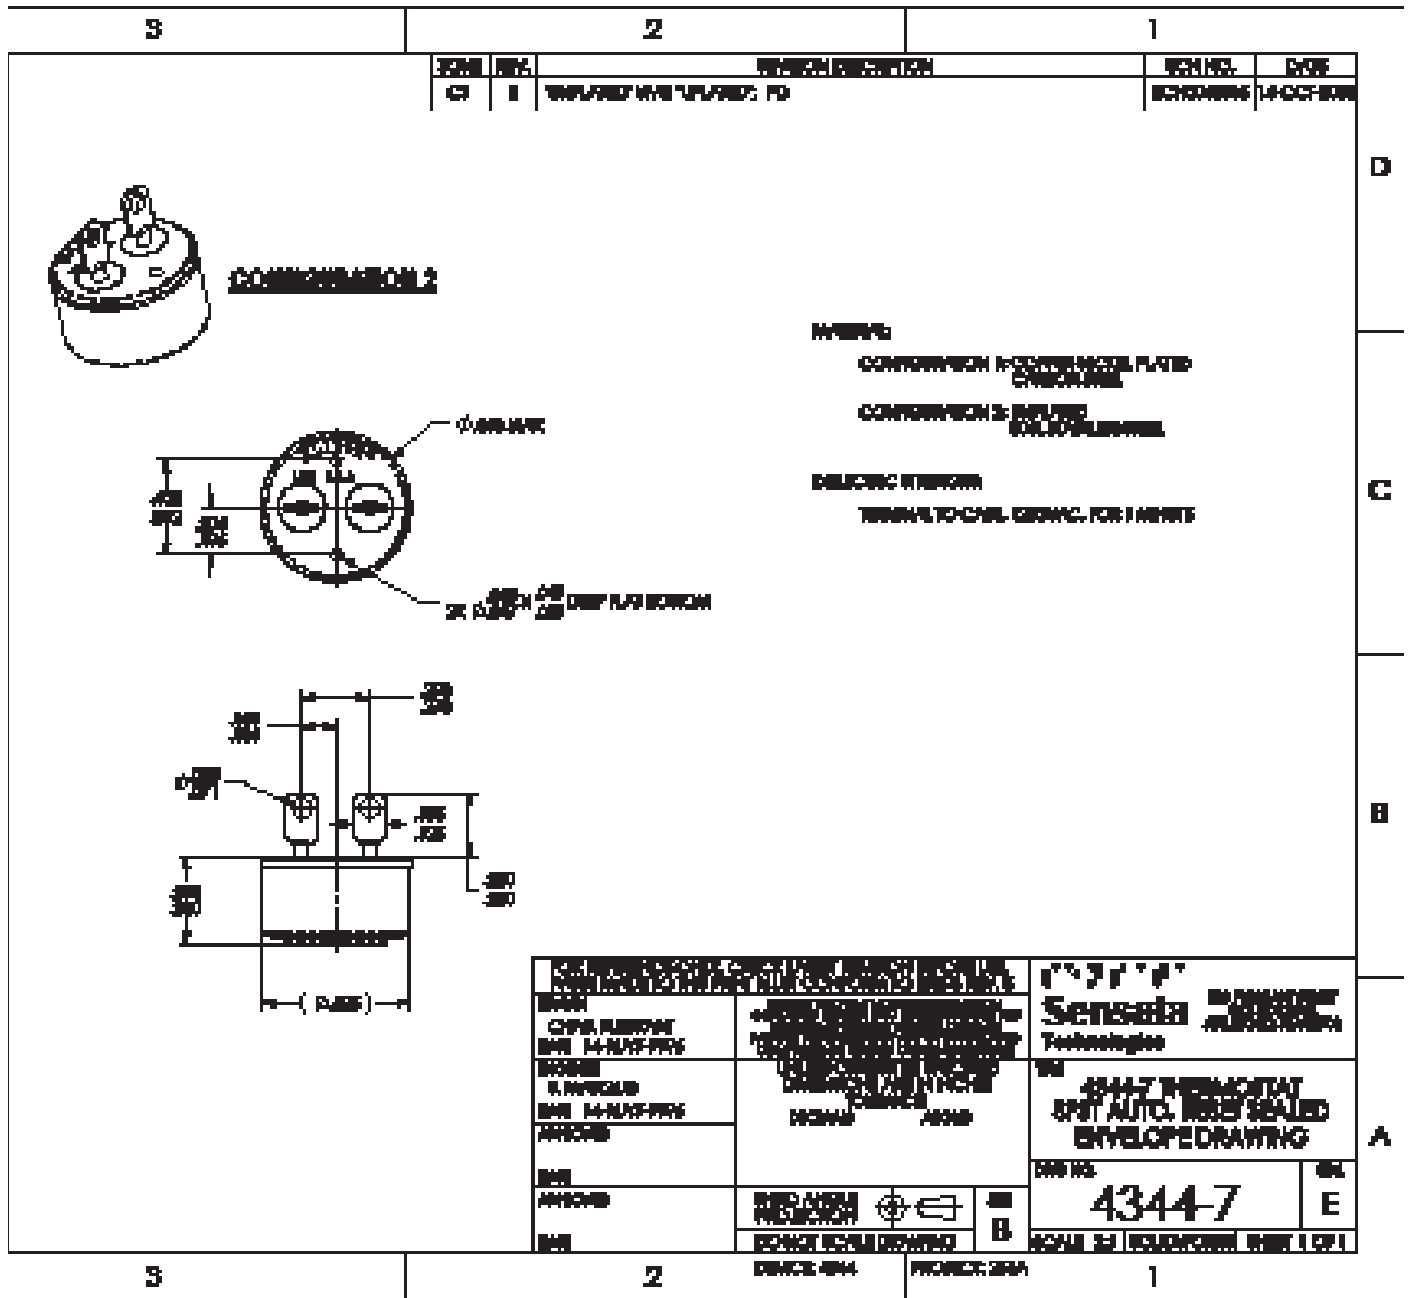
3 2 1

| ZONE | REV. | REVISION DESCRIPTION | ECN NO. | DATE |
|---|---|---|---|---|
| C1 | E | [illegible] | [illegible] | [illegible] |

D

CONFIGURATION 2

MATERIAL:

CONFIGURATION 1: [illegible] PLATED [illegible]

CONFIGURATION 2: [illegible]

C

DIELECTRIC STRENGTH:

TERMINALS TO CASE: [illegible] FOR 1 MINUTE

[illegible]

2X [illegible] DEEP FLAT BOTTOM

B

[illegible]

Sensata Technologies

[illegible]

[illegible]

TITLE
4344-7 THERMOSTAT SPST AUTO. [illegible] SEALED ENVELOPE DRAWING

DWG NO.
4344-7

REV.
E

A

B

SCALE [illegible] SHEET 1 OF 1

DO NOT SCALE DRAWING

DEVICE 4344 PROJECT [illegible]

3 2 1